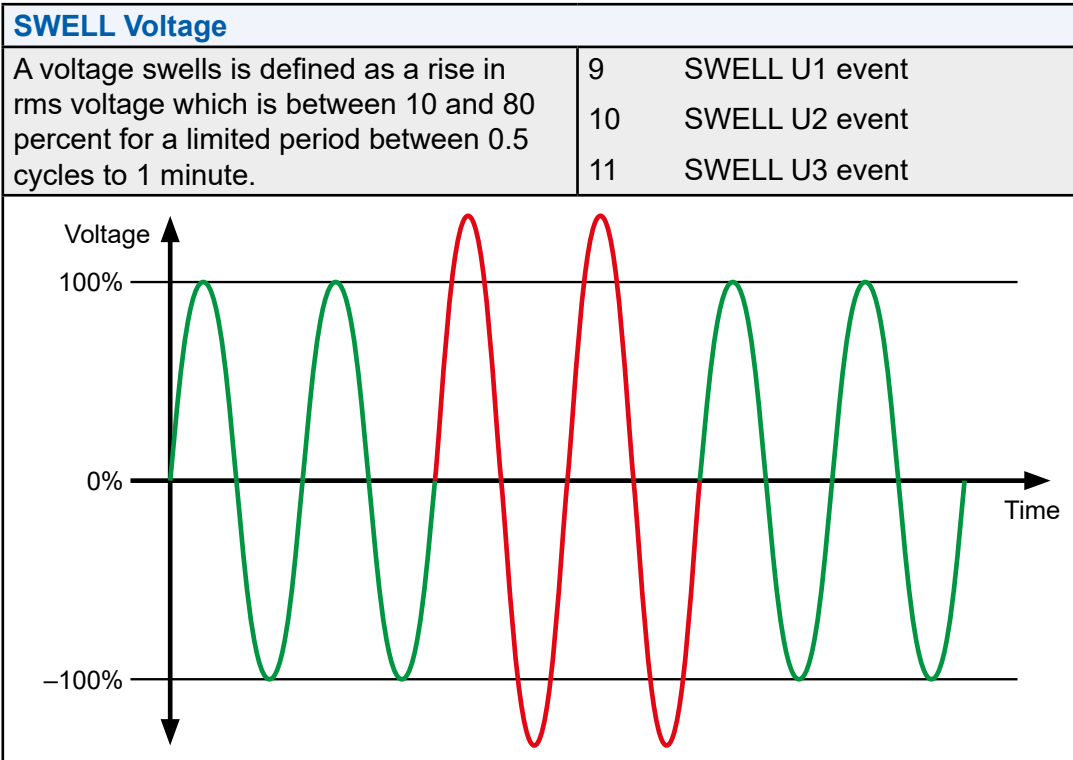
SWELL Voltage

| A voltage swells is defined as a rise in rms voltage which is between 10 and 80 percent for a limited period between 0.5 cycles to 1 minute. | 9 | SWELL U1 event |
|---|---|---|
| | 10 | SWELL U2 event |
| | 11 | SWELL U3 event |

Voltage
100%
0%
–100%
Time